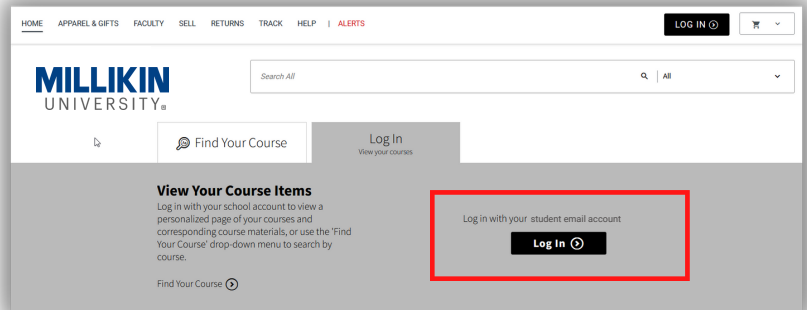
HOME APPAREL & GIFTS FACULTY SELL RETURNS TRACK HELP | ALERTS

LOG IN

MILLIKIN UNIVERSITY®

Search All

All

Find Your Course

Log In
View your courses

View Your Course Items
Log in with your school account to view a personalized page of your courses and corresponding course materials, or use the 'Find Your Course' drop-down menu to search by course.

Find Your Course

Log in with your student email account

Log In